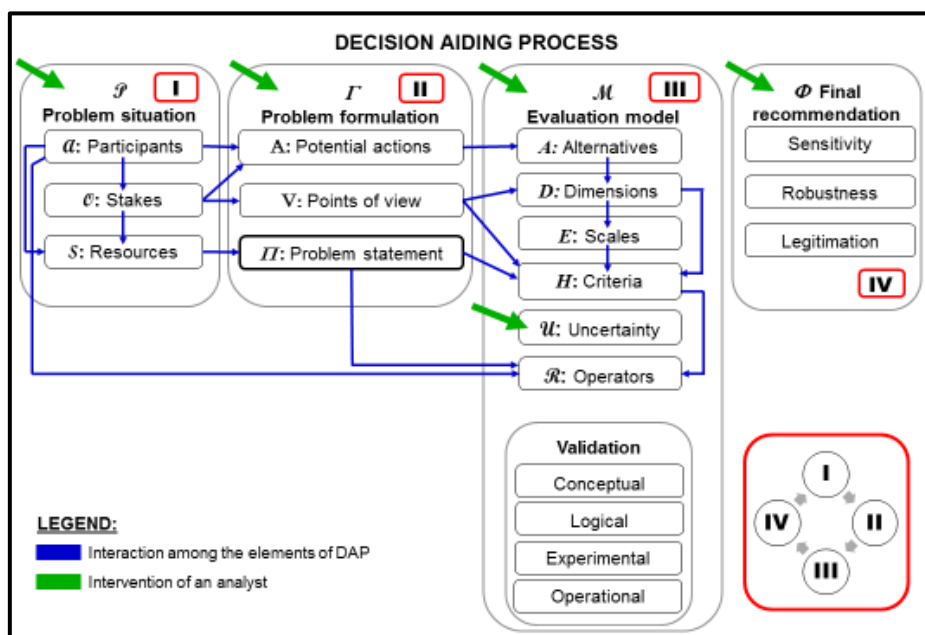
DECISION AIDING PROCESS

$\mathscr{P}$ I
Problem situation
$\mathcal{A}$: Participants
$\mathcal{O}$: Stakes
$\mathcal{S}$: Resources

$\Gamma$ II
Problem formulation
A: Potential actions
V: Points of view
$\Pi$: Problem statement

$\mathcal{M}$ III
Evaluation model
$A$: Alternatives
$D$: Dimensions
$E$: Scales
$H$: Criteria
$\mathcal{U}$: Uncertainty
$\mathcal{R}$: Operators

Validation
Conceptual
Logical
Experimental
Operational

$\Phi$ Final recommendation
Sensitivity
Robustness
Legitimation
IV

I
IV
II
III

LEGEND:
Interaction among the elements of DAP
Intervention of an analyst